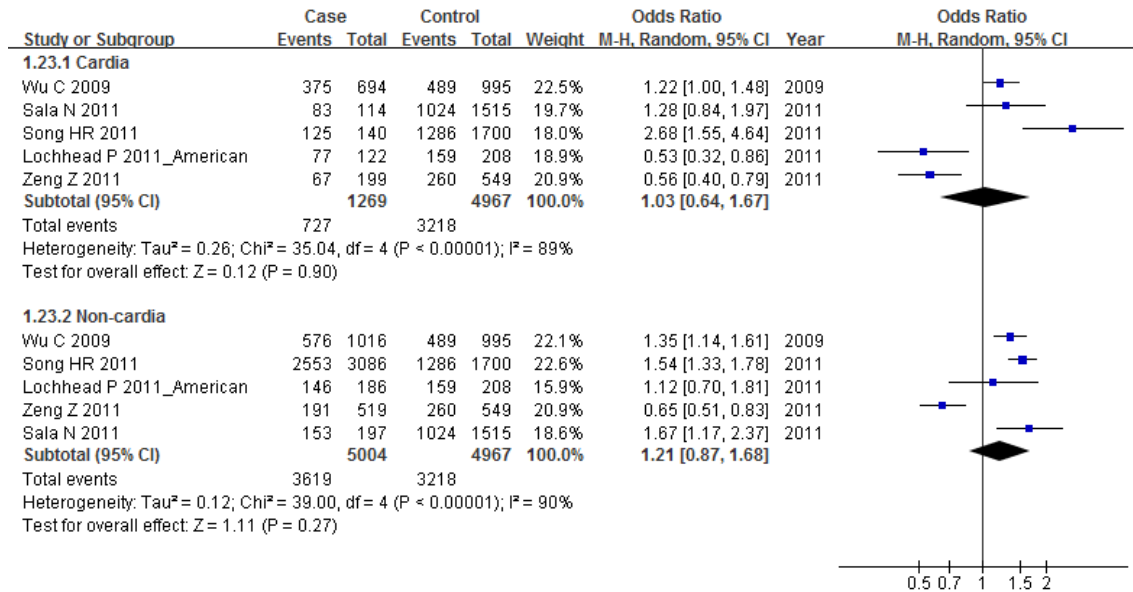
| Study or Subgroup | Case Events | Case Total | Control Events | Control Total | Weight | Odds Ratio M-H, Random, 95% CI | Year |
|---|---|---|---|---|---|---|---|
| **1.23.1 Cardia** | | | | | | | |
| Wu C 2009 | 375 | 694 | 489 | 995 | 22.5% | 1.22 [1.00, 1.48] | 2009 |
| Sala N 2011 | 83 | 114 | 1024 | 1515 | 19.7% | 1.28 [0.84, 1.97] | 2011 |
| Song HR 2011 | 125 | 140 | 1286 | 1700 | 18.0% | 2.68 [1.55, 4.64] | 2011 |
| Lochhead P 2011_American | 77 | 122 | 159 | 208 | 18.9% | 0.53 [0.32, 0.86] | 2011 |
| Zeng Z 2011 | 67 | 199 | 260 | 549 | 20.9% | 0.56 [0.40, 0.79] | 2011 |
| **Subtotal (95% CI)** | | **1269** | | **4967** | **100.0%** | **1.03 [0.64, 1.67]** | |
| Total events | 727 | | 3218 | | | | |

Heterogeneity: Tau² = 0.26; Chi² = 35.04, df = 4 (P < 0.00001); I² = 89%
Test for overall effect: Z = 0.12 (P = 0.90)

| Study or Subgroup | Case Events | Case Total | Control Events | Control Total | Weight | Odds Ratio M-H, Random, 95% CI | Year |
|---|---|---|---|---|---|---|---|
| **1.23.2 Non-cardia** | | | | | | | |
| Wu C 2009 | 576 | 1016 | 489 | 995 | 22.1% | 1.35 [1.14, 1.61] | 2009 |
| Song HR 2011 | 2553 | 3086 | 1286 | 1700 | 22.6% | 1.54 [1.33, 1.78] | 2011 |
| Lochhead P 2011_American | 146 | 186 | 159 | 208 | 15.9% | 1.12 [0.70, 1.81] | 2011 |
| Zeng Z 2011 | 191 | 519 | 260 | 549 | 20.9% | 0.65 [0.51, 0.83] | 2011 |
| Sala N 2011 | 153 | 197 | 1024 | 1515 | 18.6% | 1.67 [1.17, 2.37] | 2011 |
| **Subtotal (95% CI)** | | **5004** | | **4967** | **100.0%** | **1.21 [0.87, 1.68]** | |
| Total events | 3619 | | 3218 | | | | |

Heterogeneity: Tau² = 0.12; Chi² = 39.00, df = 4 (P < 0.00001); I² = 90%
Test for overall effect: Z = 1.11 (P = 0.27)

Odds Ratio
M-H, Random, 95% CI

0.5 0.7 1 1.5 2